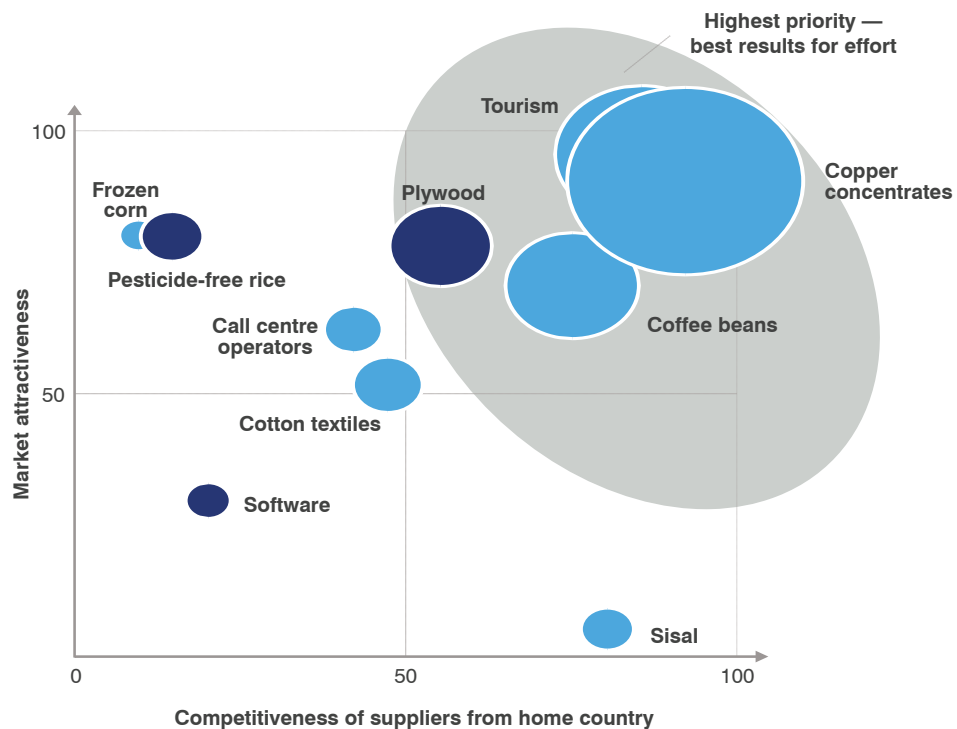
Highest priority — best results for effort

100

50

Market attractiveness

Tourism

Copper concentrates

Frozen corn

Plywood

Pesticide-free rice

Call centre operators

Coffee beans

Cotton textiles

Software

Sisal

0

50

100

Competitiveness of suppliers from home country